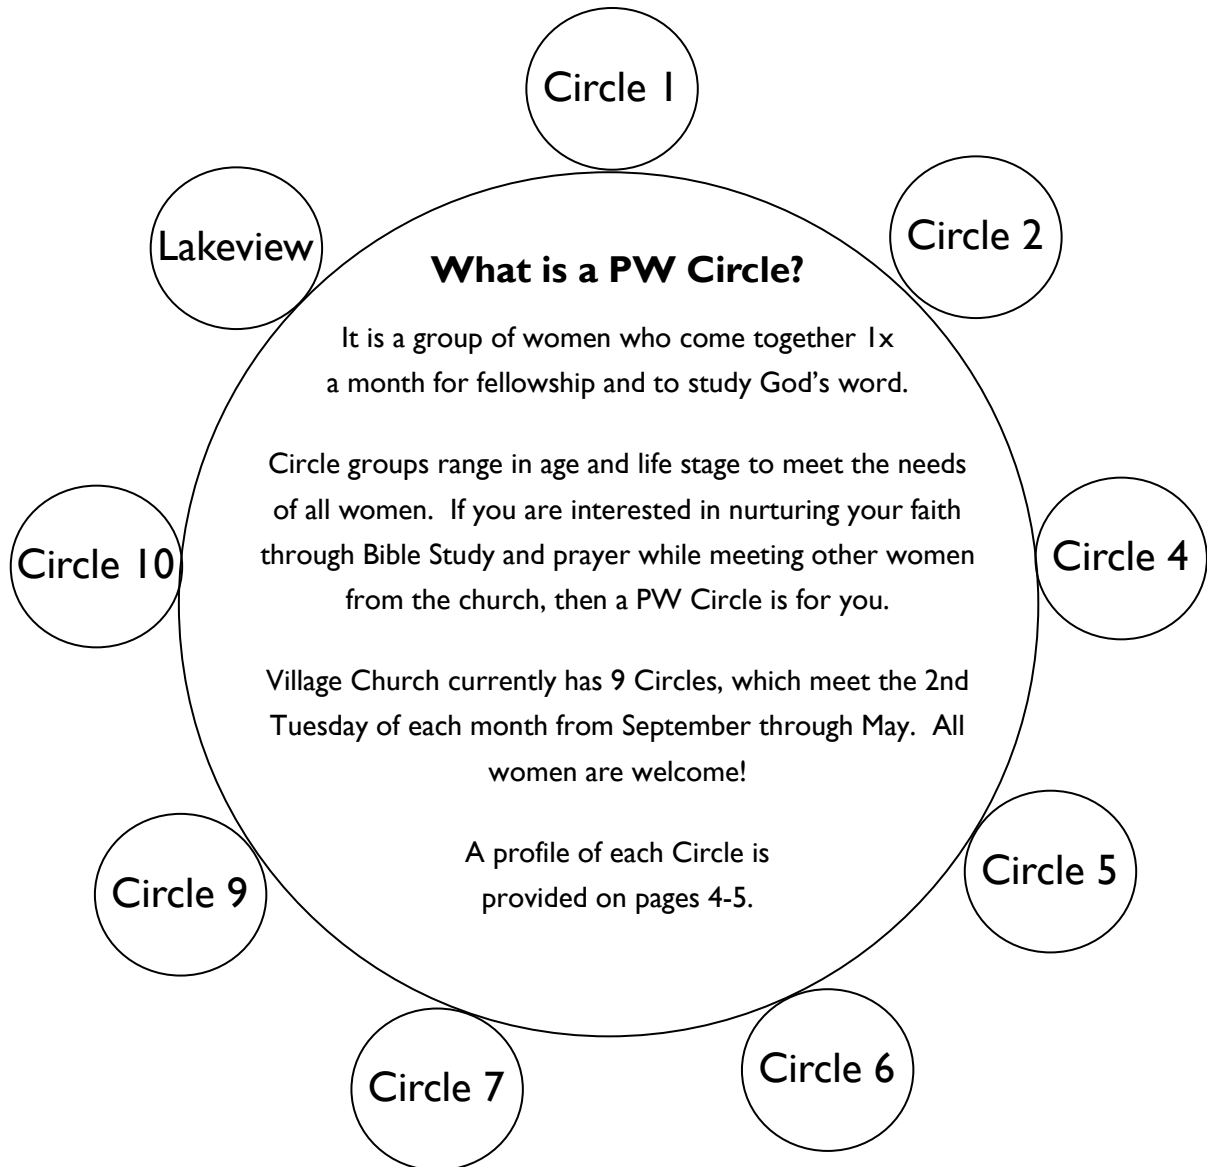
Circle 1

Lakeview

Circle 2

What is a PW Circle?

It is a group of women who come together 1x a month for fellowship and to study God's word.

Circle groups range in age and life stage to meet the needs of all women. If you are interested in nurturing your faith through Bible Study and prayer while meeting other women from the church, then a PW Circle is for you.

Village Church currently has 9 Circles, which meet the 2nd Tuesday of each month from September through May. All women are welcome!

A profile of each Circle is provided on pages 4-5.

Circle 10

Circle 4

Circle 9

Circle 5

Circle 7

Circle 6